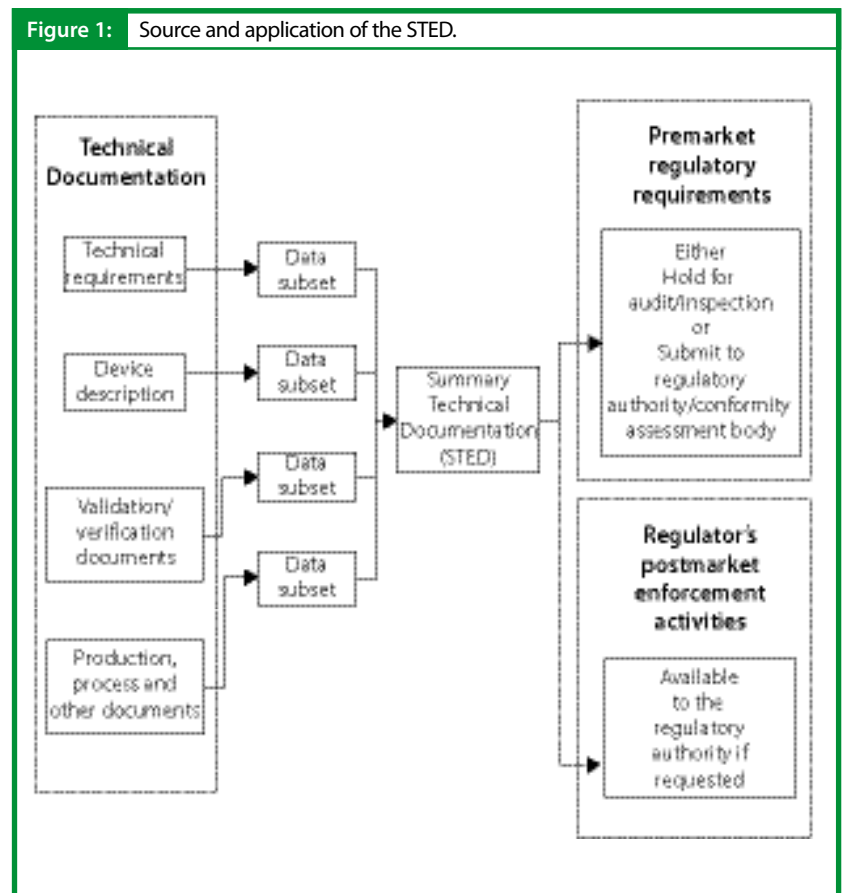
Figure 1: Source and application of the STED.

Technical Documentation

Technical requirements

Device description

Validation/ verification documents

Production, process and other documents

Data subset

Data subset

Data subset

Data subset

Summary Technical Documentation (STED)

Premarket regulatory requirements

Either Hold for audit/inspection or Submit to regulatory authority/conformity assessment body

Regulator's postmarket enforcement activities

Available to the regulatory authority if requested